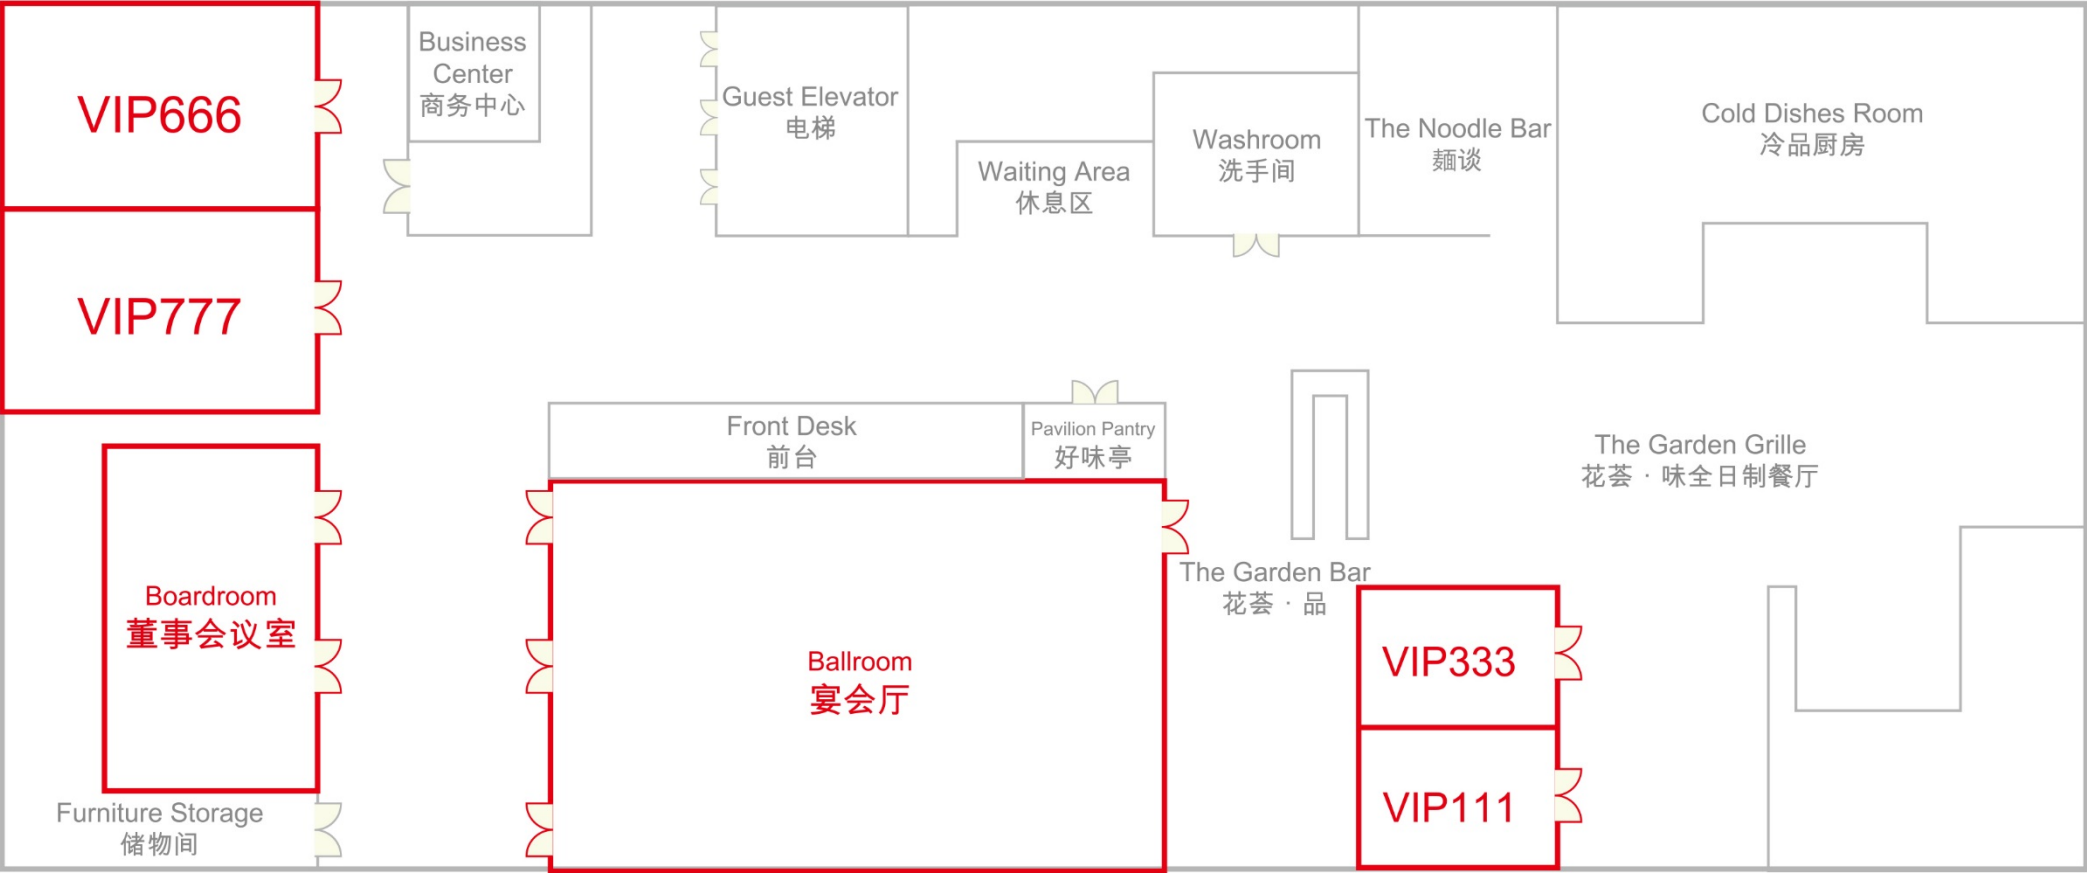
VIP666

VIP777

Business Center
商务中心

Guest Elevator
电梯

Waiting Area
休息区

Washroom
洗手间

The Noodle Bar
麺谈

Cold Dishes Room
冷品厨房

Front Desk
前台

Pavilion Pantry
好味亭

The Garden Grille
花荟 · 味全日制餐厅

Boardroom
董事会议室

Ballroom
宴会厅

The Garden Bar
花荟 · 品

VIP333

VIP111

Furniture Storage
储物间